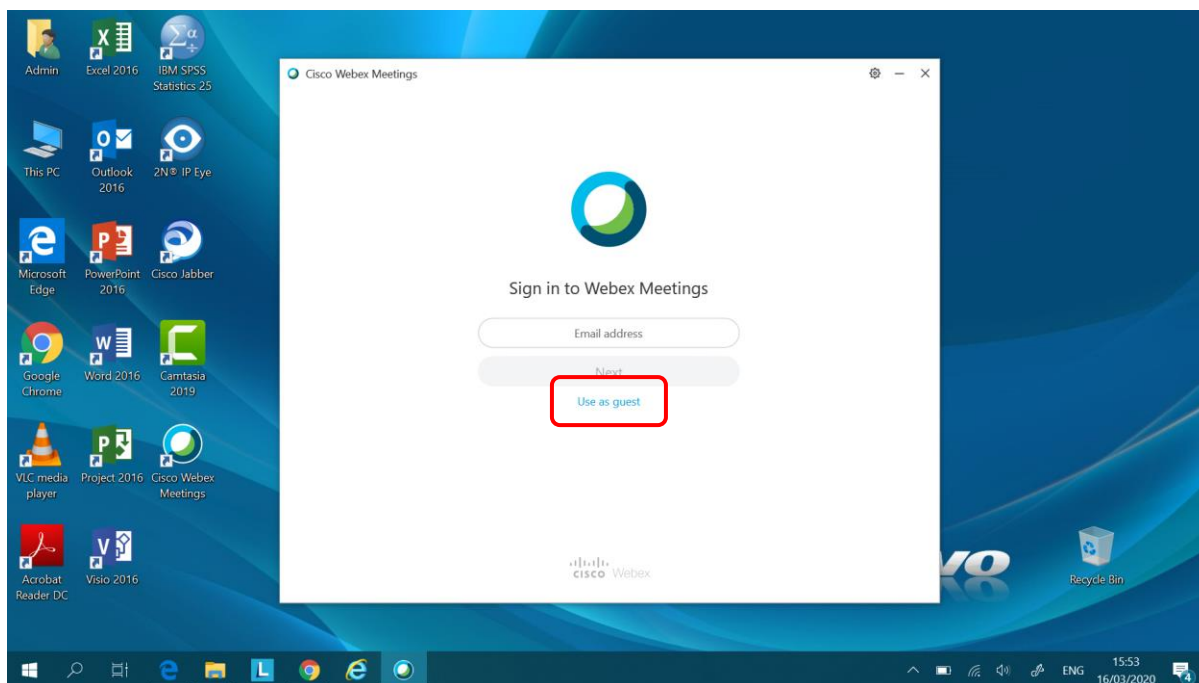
Admin
Excel 2016
IBM SPSS Statistics 25
This PC
Outlook 2016
2N® IP Eye
Microsoft Edge
PowerPoint 2016
Cisco Jabber
Google Chrome
Word 2016
Camtasia 2019
VLC media player
Project 2016
Cisco Webex Meetings
Acrobat Reader DC
Visio 2016

Cisco Webex Meetings

Sign in to Webex Meetings

Email address

Next

Use as guest

cisco Webex

Recycle Bin

ENG 15:53 16/03/2020

4